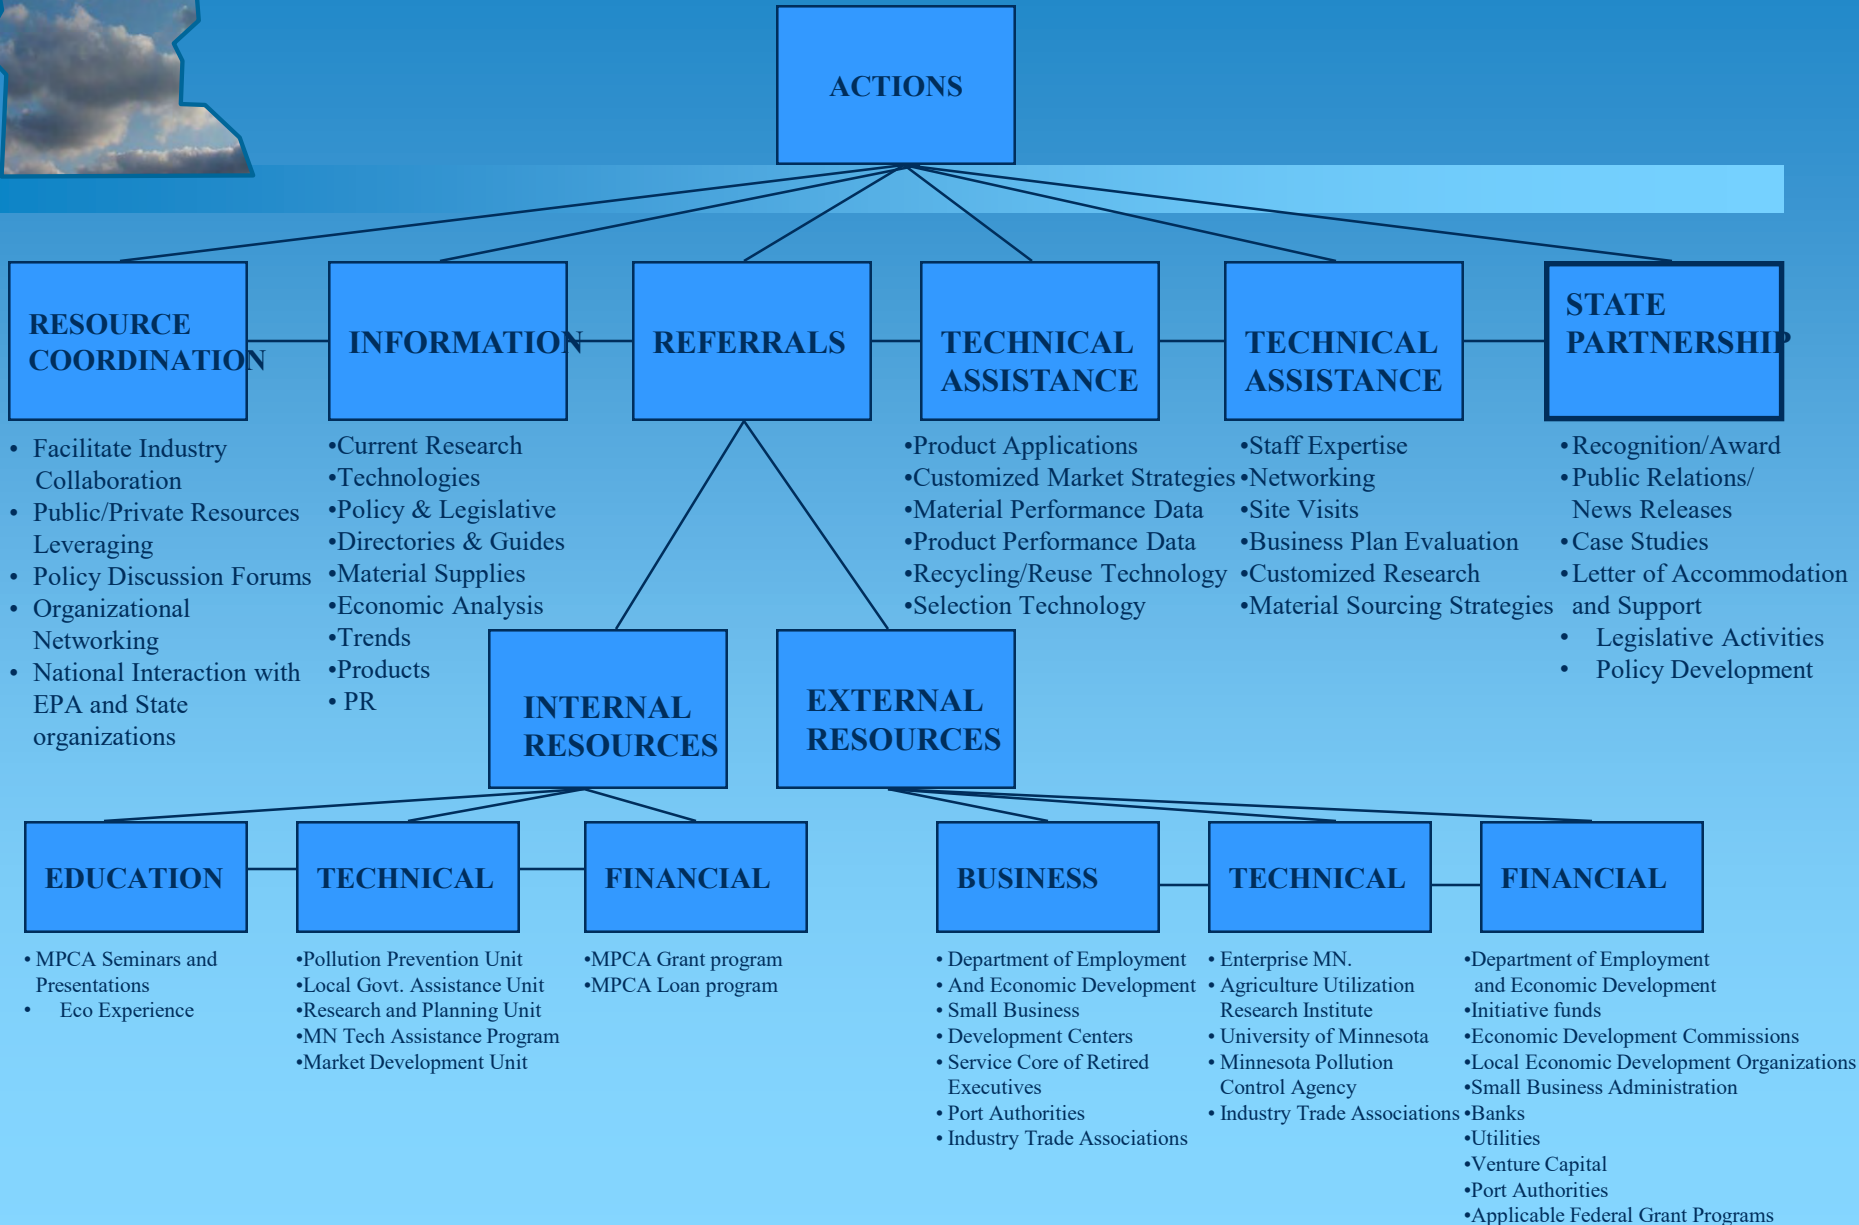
ACTIONS

RESOURCE COORDINATION

INFORMATION

REFERRALS

TECHNICAL ASSISTANCE

TECHNICAL ASSISTANCE

STATE PARTNERSHIP

• Facilitate Industry Collaboration
• Public/Private Resources Leveraging
• Policy Discussion Forums
• Organizational Networking
• National Interaction with EPA and State organizations

•Current Research
•Technologies
•Policy & Legislative
•Directories & Guides
•Material Supplies
•Economic Analysis
•Trends
•Products
• PR

•Product Applications
•Customized Market Strategies
•Material Performance Data
•Product Performance Data
•Recycling/Reuse Technology
•Selection Technology

•Staff Expertise
•Networking
•Site Visits
•Business Plan Evaluation
•Customized Research
•Material Sourcing Strategies

•Recognition/Award
•Public Relations/ News Releases
•Case Studies
•Letter of Accommodation and Support
• Legislative Activities
• Policy Development

INTERNAL RESOURCES

EXTERNAL RESOURCES

EDUCATION

TECHNICAL

FINANCIAL

BUSINESS

TECHNICAL

FINANCIAL

• MPCA Seminars and Presentations
• Eco Experience

•Pollution Prevention Unit
•Local Govt. Assistance Unit
•Research and Planning Unit
•MN Tech Assistance Program
•Market Development Unit

•MPCA Grant program
•MPCA Loan program

• Department of Employment
• And Economic Development
• Small Business
• Development Centers
• Service Core of Retired Executives
• Port Authorities
• Industry Trade Associations

• Enterprise MN.
• Agriculture Utilization Research Institute
• University of Minnesota
• Minnesota Pollution Control Agency
• Industry Trade Associations

•Department of Employment and Economic Development
•Initiative funds
•Economic Development Commissions
•Local Economic Development Organizations
•Small Business Administration
•Banks
•Utilities
•Venture Capital
•Port Authorities
•Applicable Federal Grant Programs